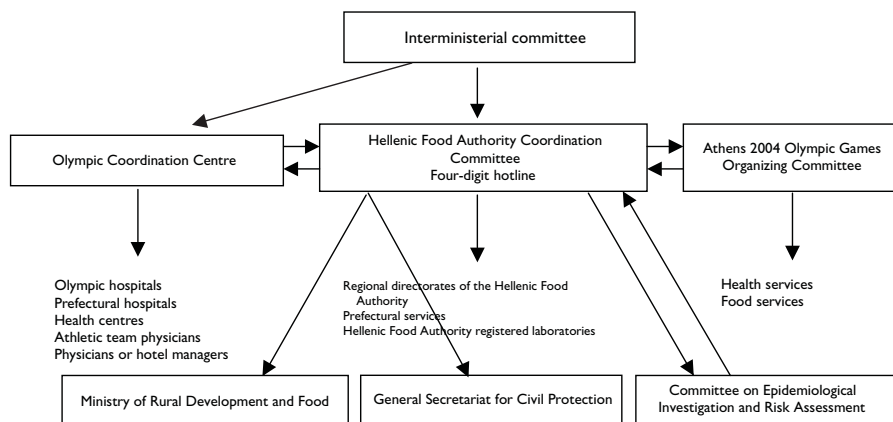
Interministerial committee

Olympic Coordination Centre

Hellenic Food Authority Coordination Committee
Four-digit hotline

Athens 2004 Olympic Games Organizing Committee

Olympic hospitals
Prefectural hospitals
Health centres
Athletic team physicians
Physicians or hotel managers

Regional directorates of the Hellenic Food Authority
Prefectural services
Hellenic Food Authority registered laboratories

Health services
Food services

Ministry of Rural Development and Food

General Secretariat for Civil Protection

Committee on Epidemiological Investigation and Risk Assessment